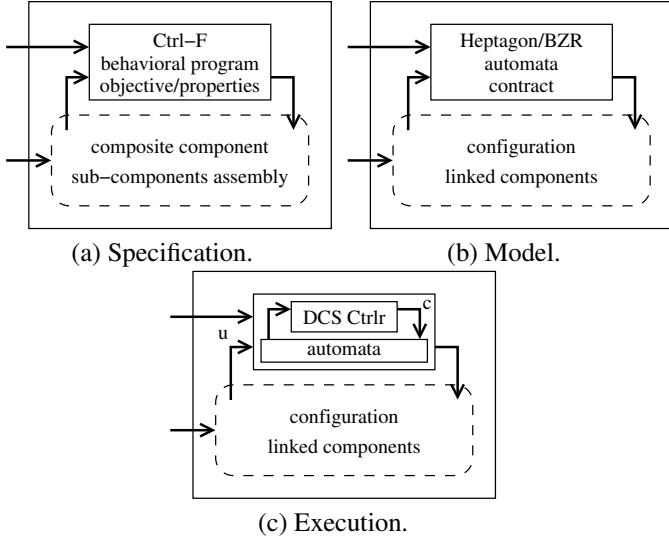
Ctrl−F
behavioral program
objective/properties

composite component
sub−components assembly

(a) Specification.

Heptagon/BZR
automata
contract

configuration
linked components

(b) Model.

DCS Ctrlr
c
u
automata

configuration
linked components

(c) Execution.